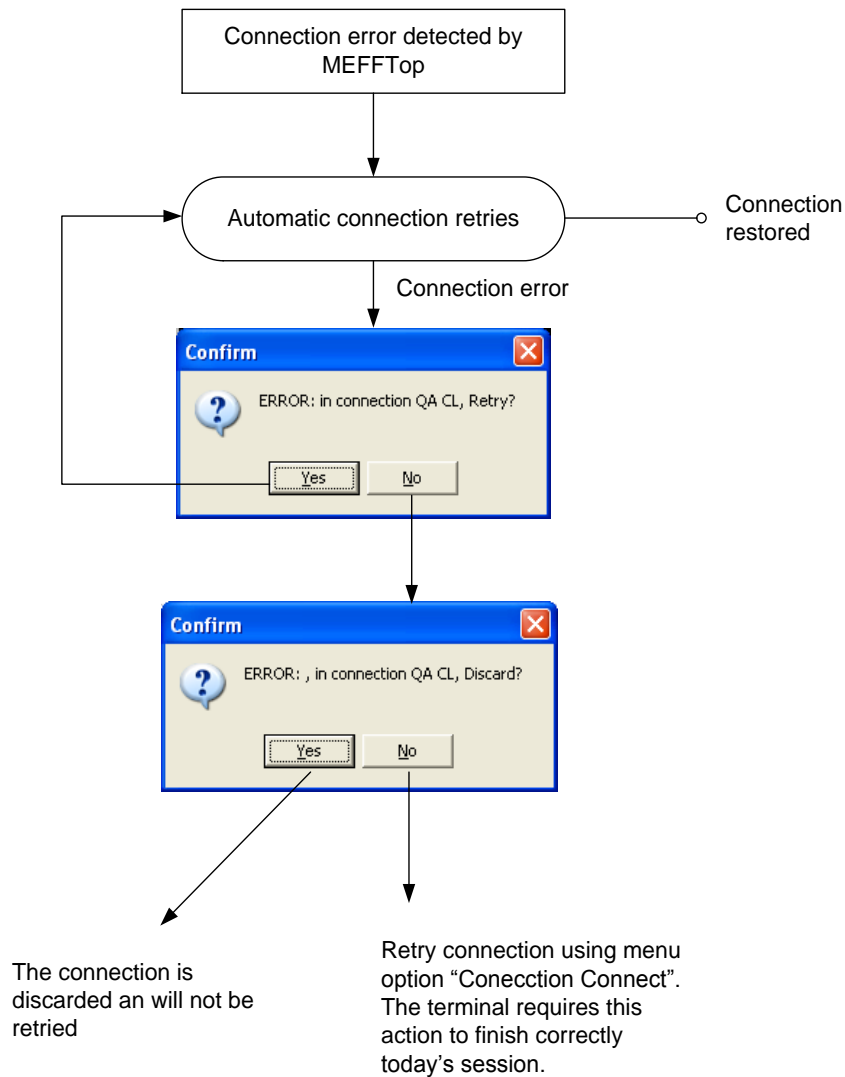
Connection error detected by MEFFTop

Automatic connection retries

Connection restored

Connection error

Confirm

ERROR: in connection QA CL, Retry?

Yes

No

Confirm

ERROR: , in connection QA CL, Discard?

Yes

No

The connection is discarded an will not be retried

Retry connection using menu option “Conecction Connect”. The terminal requires this action to finish correctly today’s session.